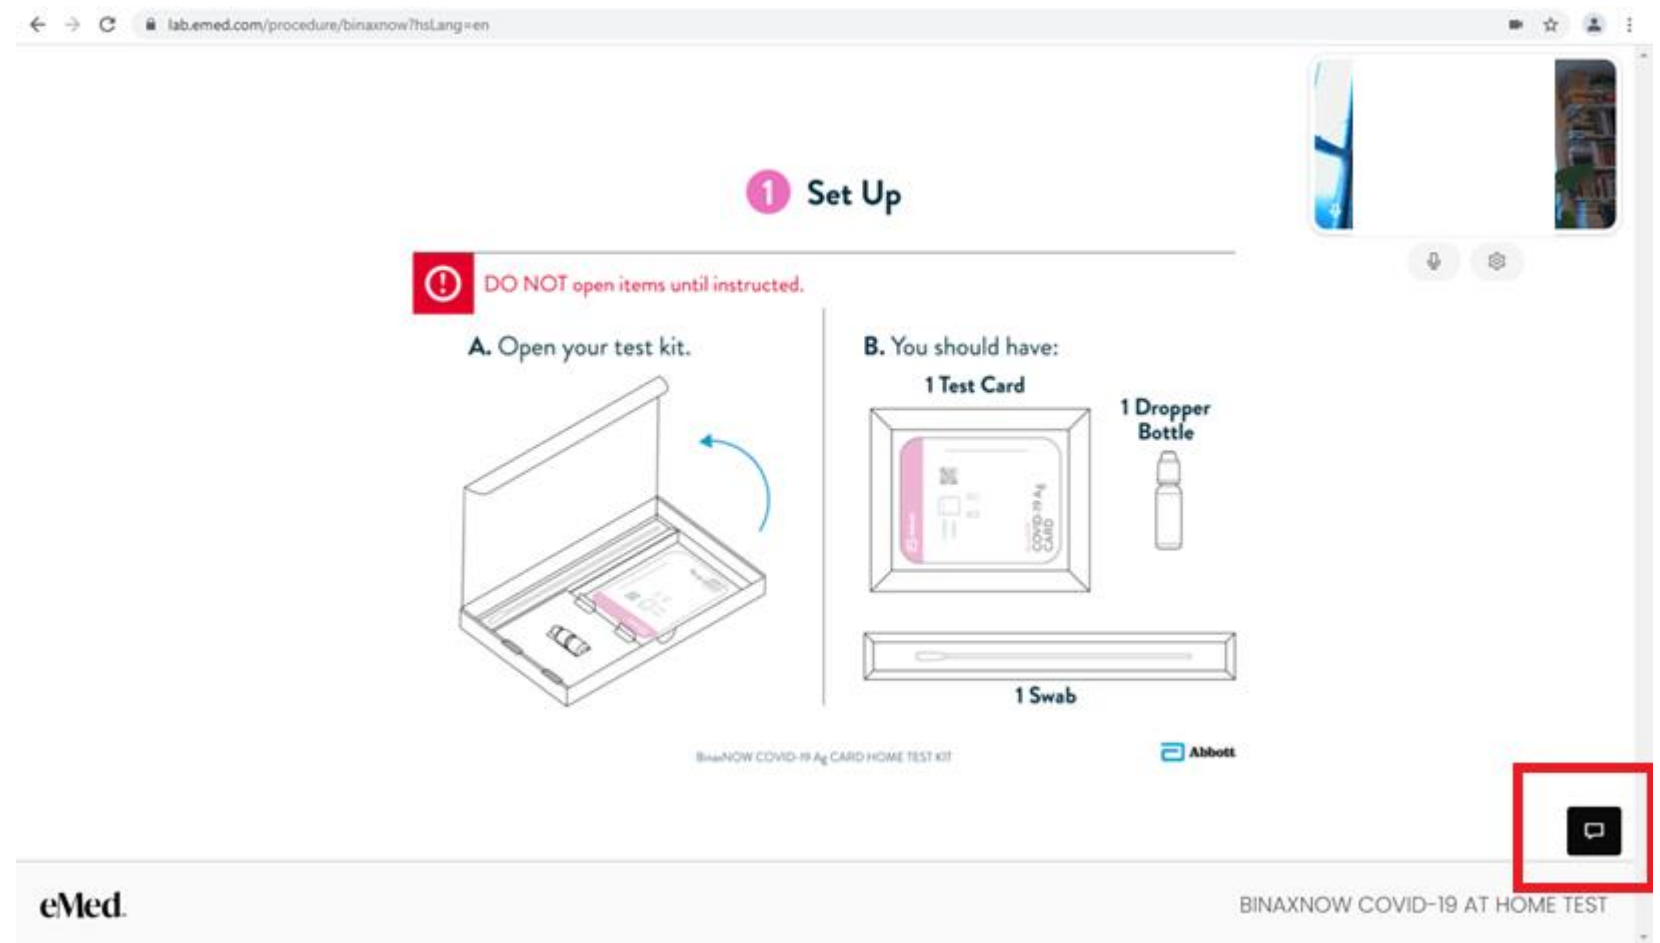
lab.emed.com/procedure/binaxnow?hsLang=en

1 Set Up

DO NOT open items until instructed.

A. Open your test kit.

B. You should have:

1 Test Card

1 Dropper Bottle

COVID-19 Ag CARD

1 Swab

BinaxNOW COVID-19 Ag CARD HOME TEST KIT

Abbott

eMed

BINAXNOW COVID-19 AT HOME TEST